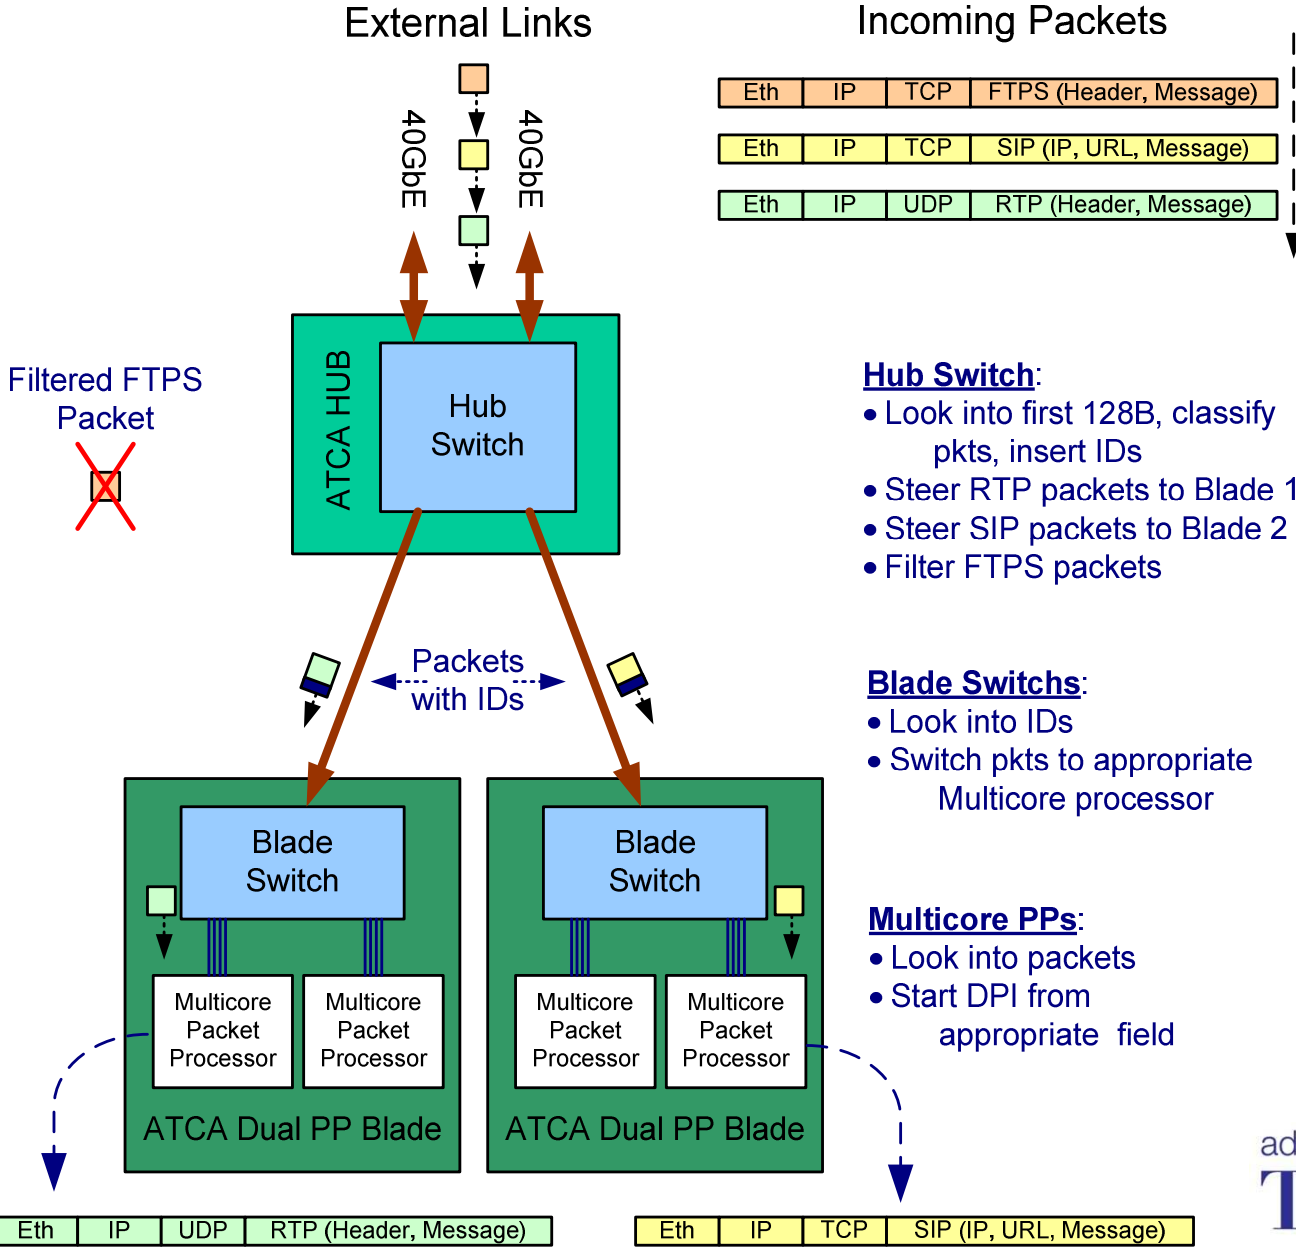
External Links

Incoming Packets

| Eth | IP | TCP | FTPS (Header, Message) |
|---|---|---|---|
| Eth | IP | TCP | SIP (IP, URL, Message) |
| Eth | IP | UDP | RTP (Header, Message) |

40GbE

40GbE

ATCA HUB

Hub Switch

Filtered FTPS Packet

Hub Switch:
• Look into first 128B, classify pkts, insert IDs
• Steer RTP packets to Blade 1
• Steer SIP packets to Blade 2
• Filter FTPS packets

Packets with IDs

Blade Switchs:
• Look into IDs
• Switch pkts to appropriate Multicore processor

Blade Switch

Blade Switch

Multicore PPs:
• Look into packets
• Start DPI from appropriate field

Multicore Packet Processor

Multicore Packet Processor

Multicore Packet Processor

Multicore Packet Processor

ATCA Dual PP Blade

ATCA Dual PP Blade

ad

T

| Eth | IP | UDP | RTP (Header, Message) |
|---|---|---|---|

| Eth | IP | TCP | SIP (IP, URL, Message) |
|---|---|---|---|